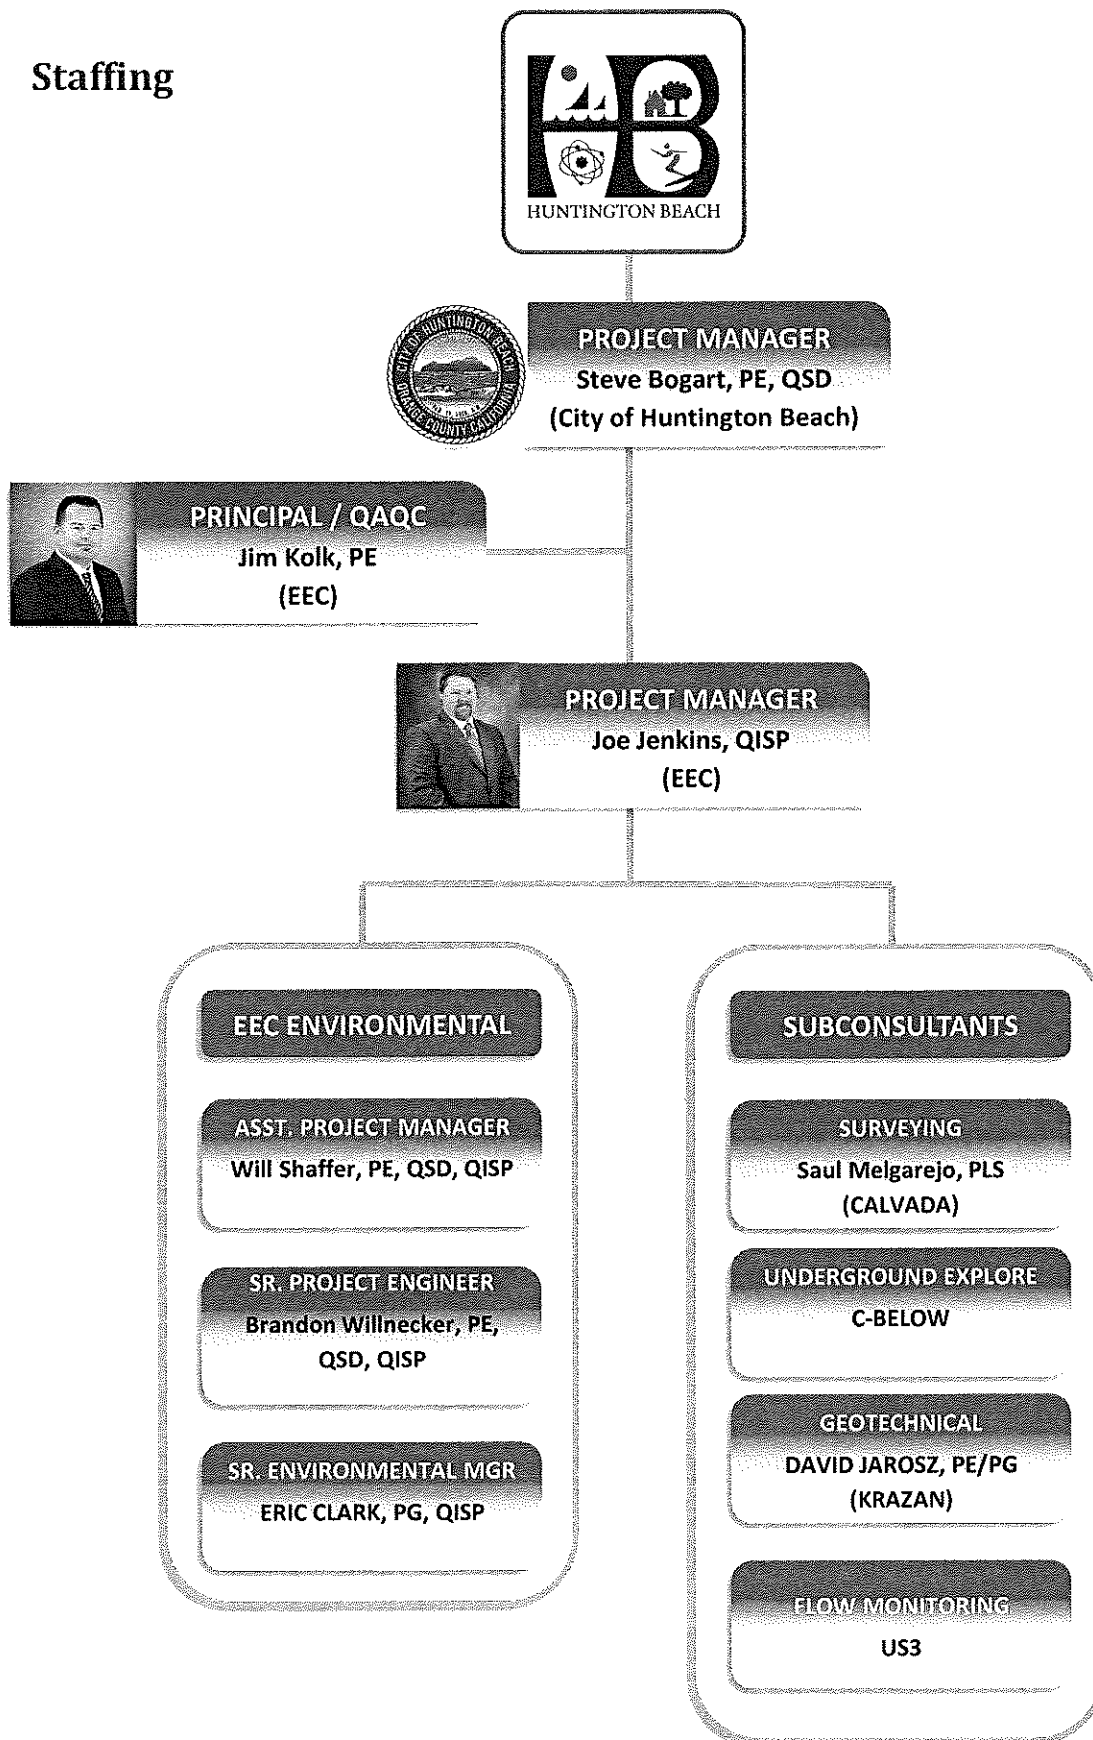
Staffing

HUNTINGTON BEACH

CITY OF HUNTINGTON BEACH
ORANGE COUNTY CALIFORNIA

PROJECT MANAGER
Steve Bogart, PE, QSD
(City of Huntington Beach)

PRINCIPAL / QAQC
Jim Kolk, PE
(EEC)

PROJECT MANAGER
Joe Jenkins, QISP
(EEC)

EEC ENVIRONMENTAL

ASST. PROJECT MANAGER
Will Shaffer, PE, QSD, QISP

SR. PROJECT ENGINEER
Brandon Willnecker, PE, QSD, QISP

SR. ENVIRONMENTAL MGR
ERIC CLARK, PG, QISP

SUBCONSULTANTS

SURVEYING
Saul Melgarejo, PLS
(CALVADA)

UNDERGROUND EXPLORE
C-BELOW

GEOTECHNICAL
DAVID JAROSZ, PE/PG
(KRAZAN)

FLOW MONITORING
US3